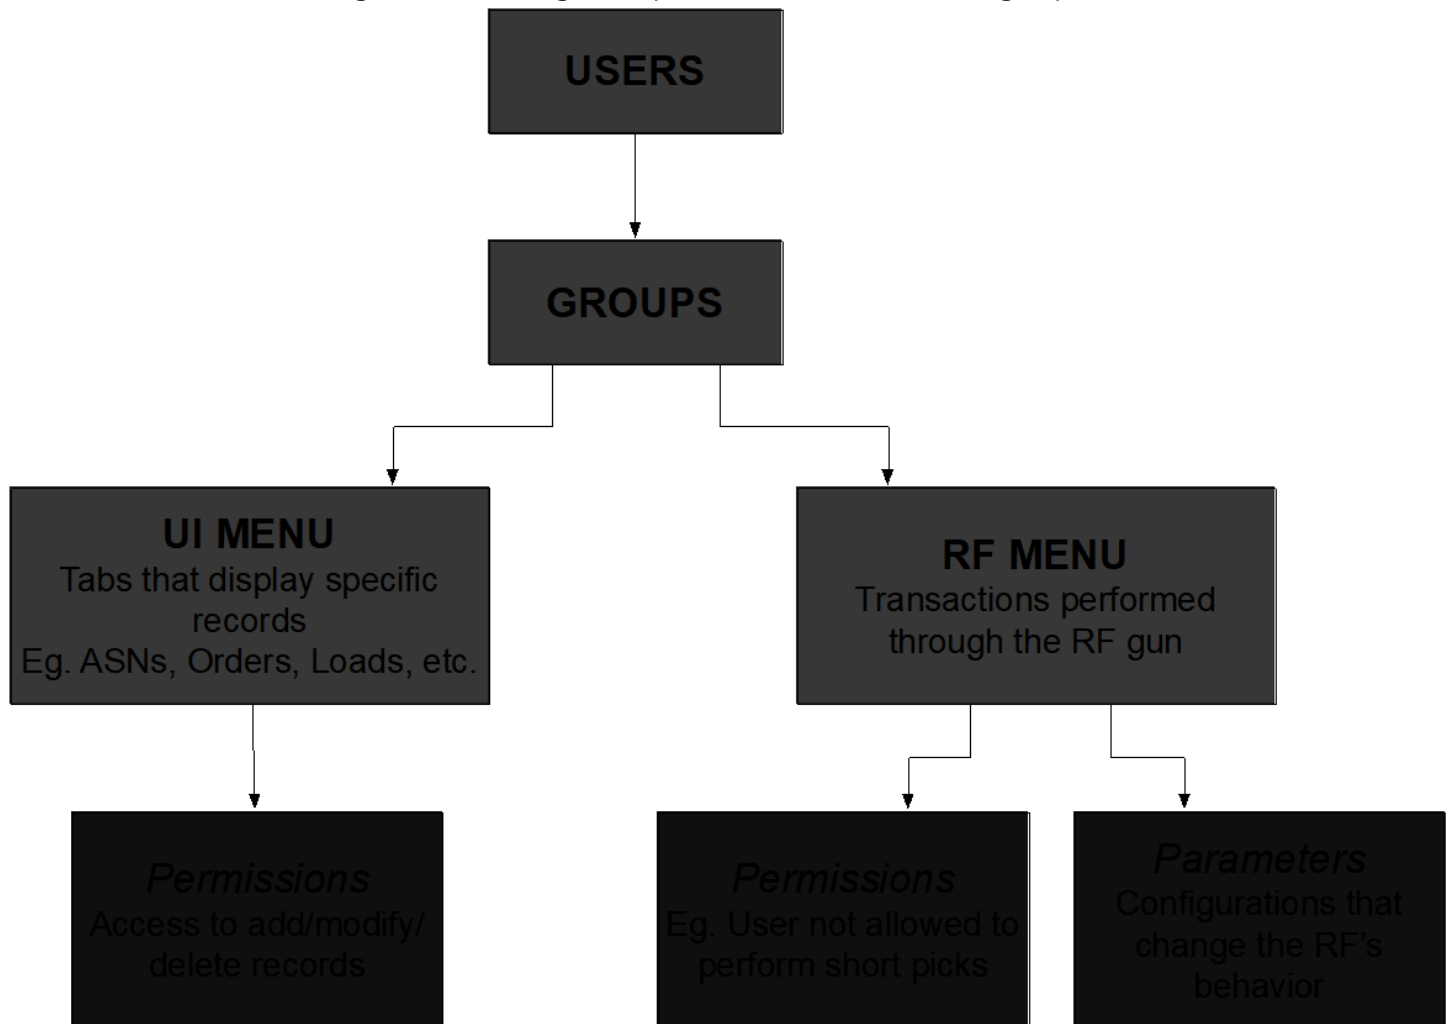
USERS

GROUPS

UI MENU
Tabs that display specific records
Eg. ASNs, Orders, Loads, etc.

RF MENU
Transactions performed through the RF gun

Permissions
Access to add/modify/delete records

Permissions
Eg. User not allowed to perform short picks

Parameters
Configurations that change the RF's behavior